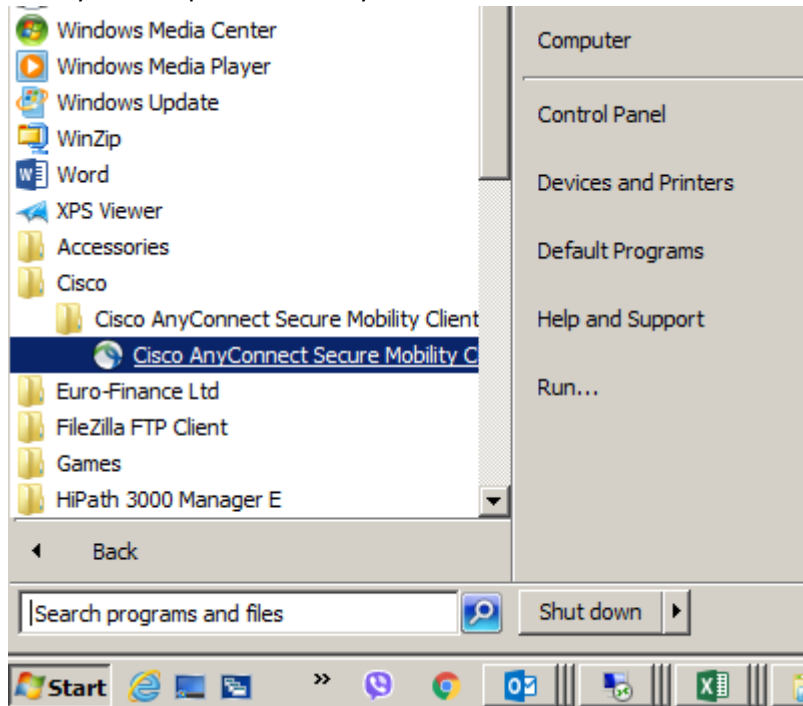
Windows Media Center
Windows Media Player
Windows Update
WinZip
Word
XPS Viewer
Accessories
Cisco
Cisco AnyConnect Secure Mobility Client
Cisco AnyConnect Secure Mobility C
Euro-Finance Ltd
FileZilla FTP Client
Games
HiPath 3000 Manager E
Back
Search programs and files

Computer
Control Panel
Devices and Printers
Default Programs
Help and Support
Run...
Shut down

Start